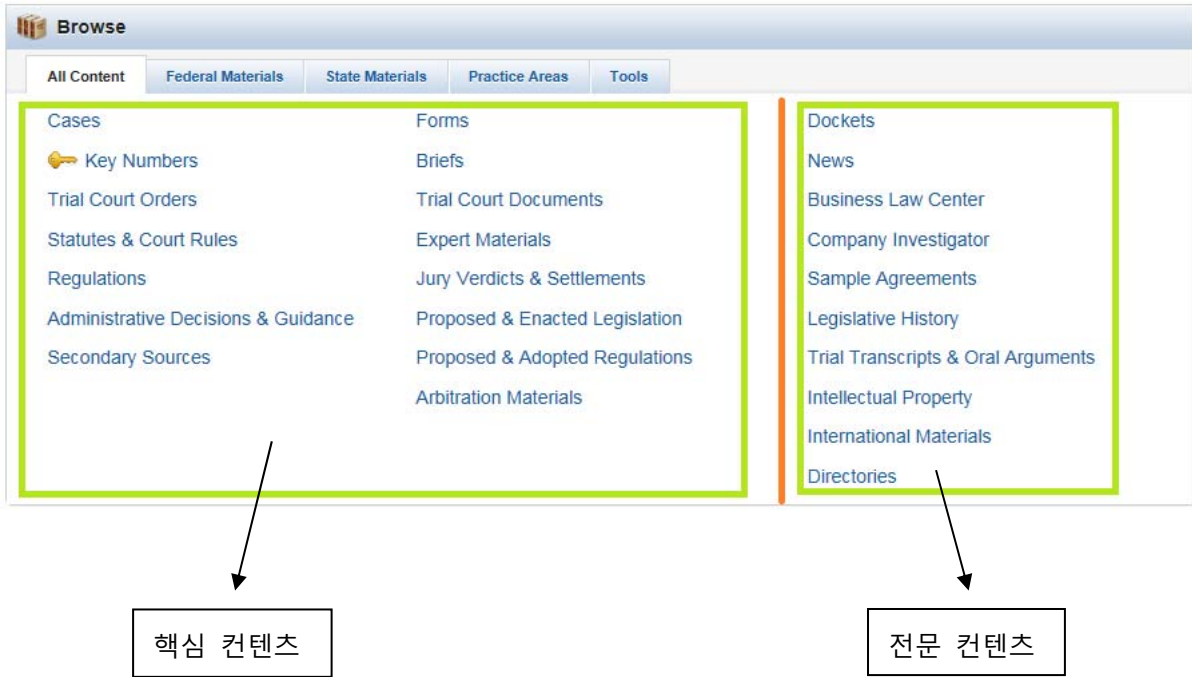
Browse

All Content | Federal Materials | State Materials | Practice Areas | Tools

Cases
Key Numbers
Trial Court Orders
Statutes & Court Rules
Regulations
Administrative Decisions & Guidance
Secondary Sources

Forms
Briefs
Trial Court Documents
Expert Materials
Jury Verdicts & Settlements
Proposed & Enacted Legislation
Proposed & Adopted Regulations
Arbitration Materials

Dockets
News
Business Law Center
Company Investigator
Sample Agreements
Legislative History
Trial Transcripts & Oral Arguments
Intellectual Property
International Materials
Directories

핵심 컨텐츠

전문 컨텐츠